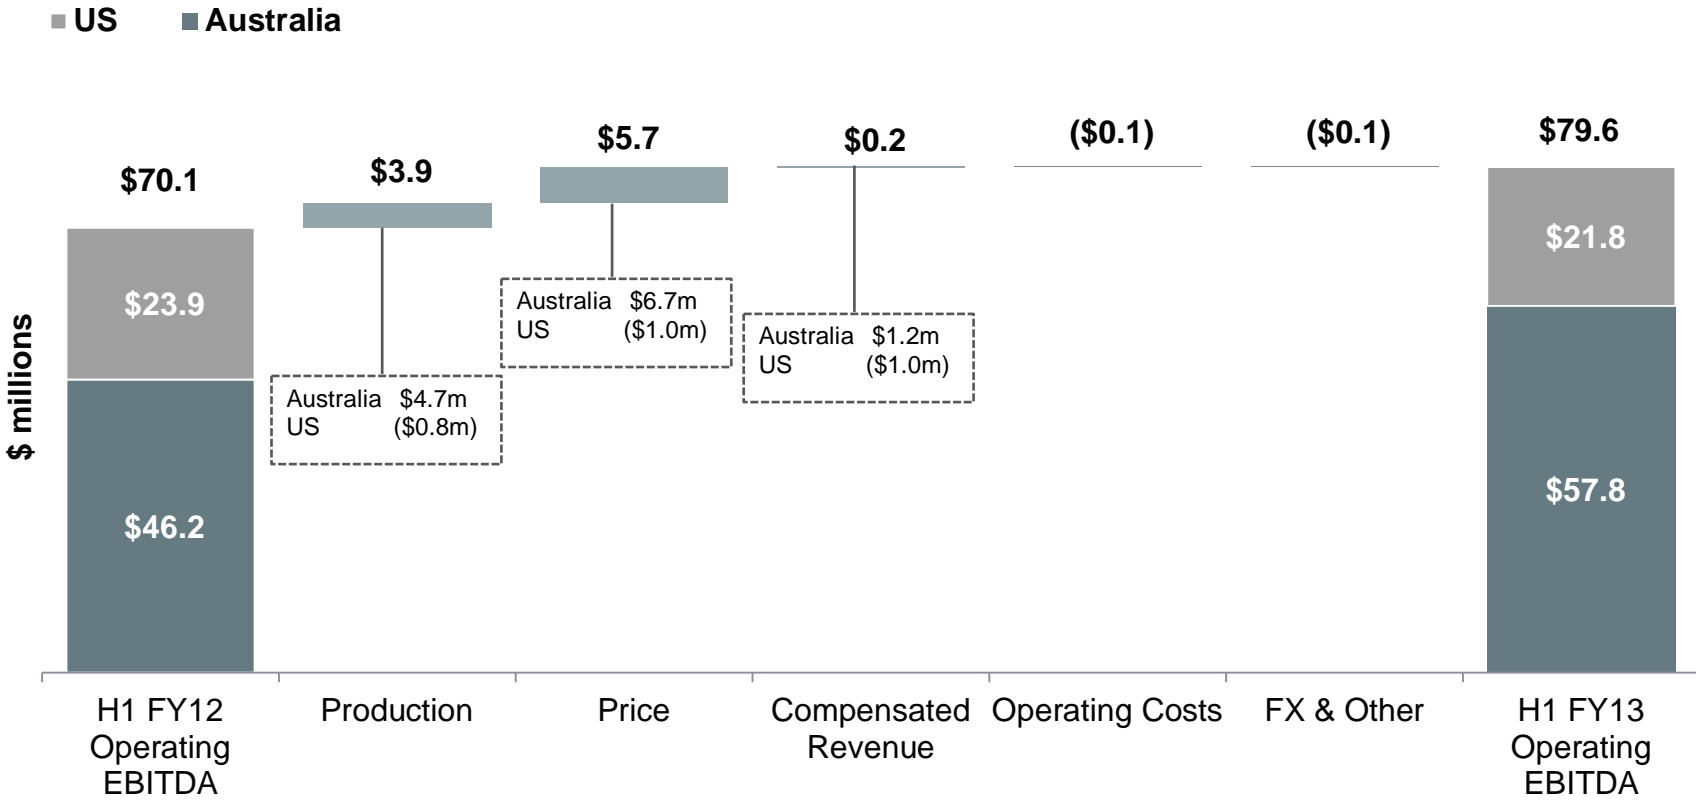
US Australia

$ millions

$70.1
$23.9
$46.2

$3.9
Australia $4.7m
US ($0.8m)

$5.7
Australia $6.7m
US ($1.0m)

$0.2
Australia $1.2m
US ($1.0m)

($0.1)

($0.1)

$79.6
$21.8
$57.8

H1 FY12 Operating EBITDA

Production

Price

Compensated Revenue

Operating Costs

FX & Other

H1 FY13 Operating EBITDA